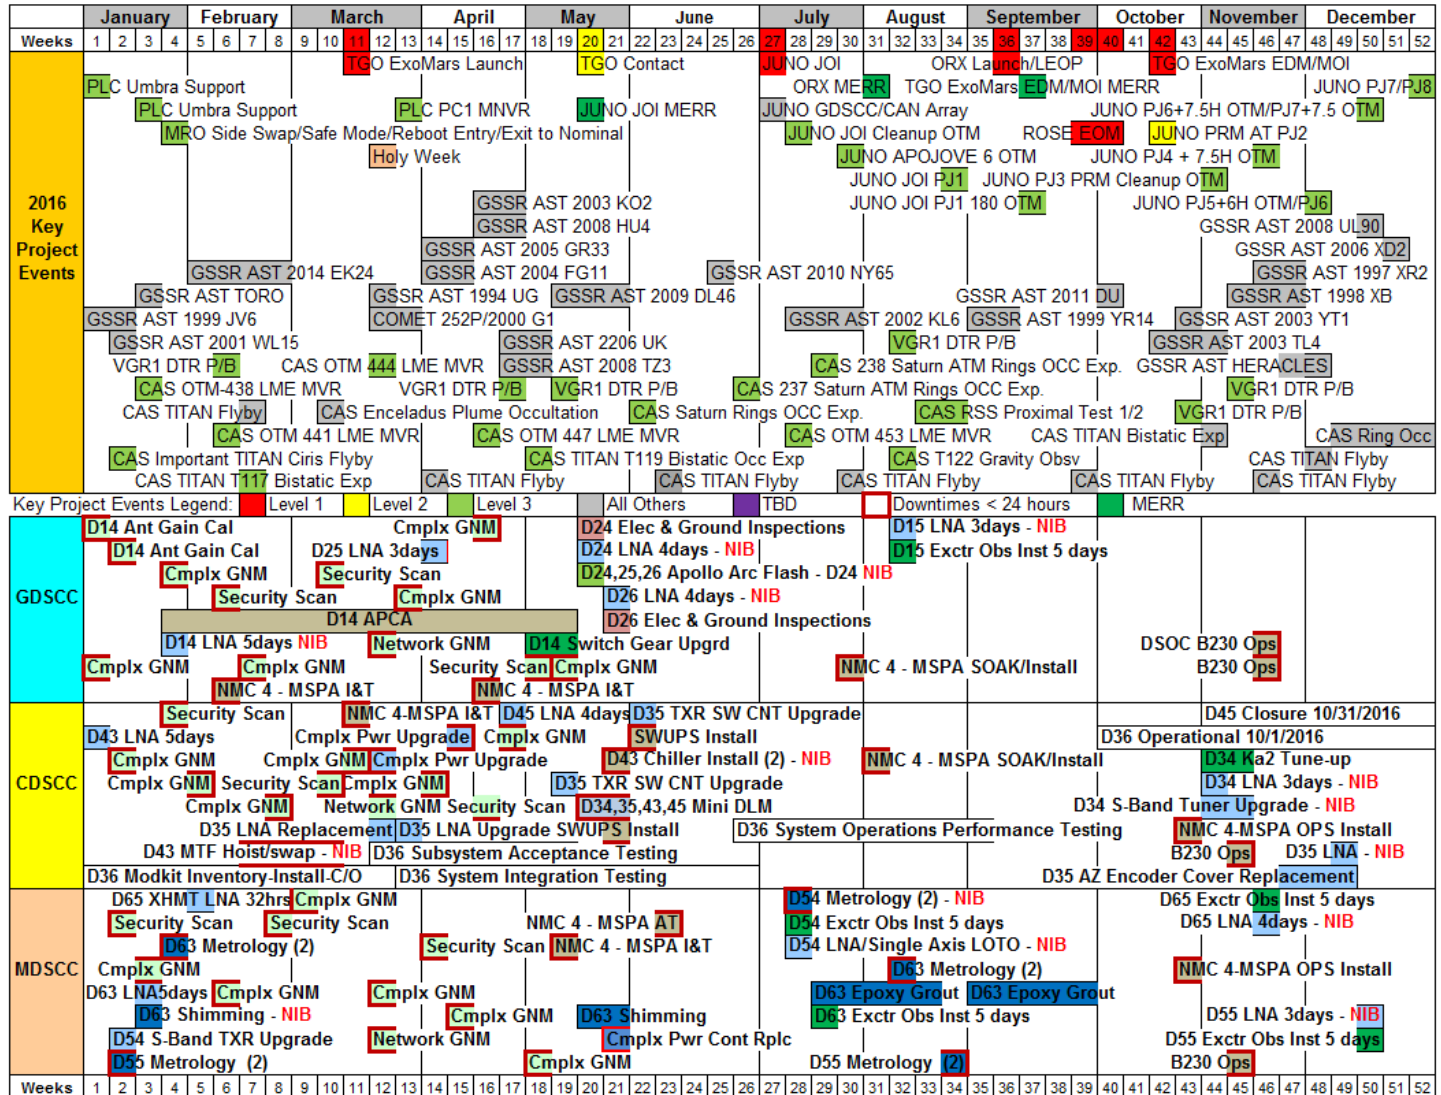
| | January | February | March | April | May | June | July | August | September | October | November | December |
|---|---|---|---|---|---|---|---|---|---|---|---|---|

Weeks 1 2 3 4 5 6 7 8 9 10 11 12 13 14 15 16 17 18 19 20 21 22 23 24 25 26 27 28 29 30 31 32 33 34 35 36 37 38 39 40 41 42 43 44 45 46 47 48 49 50 51 52

2016 Key Project Events

TGO ExoMars Launch
TGO Contact
JUNO JOI
ORX Launch/LEOP
TGO ExoMars EDM/MOI
PLC Umbra Support
ORX MERR
TGO ExoMars EDM/MOI MERR
JUNO PJ7/PJ8
PLC Umbra Support
PLC PC1 MNVR
JUNO JOI MERR
JUNO GDSCC/CAN Array
JUNO PJ6+7.5H OTM/PJ7+7.5 OTM
MRO Side Swap/Safe Mode/Reboot Entry/Exit to Nominal
JUNO JOI Cleanup OTM
ROSE EOM
JUNO PRM AT PJ2
Holy Week
JUNO APOJOVE 6 OTM
JUNO PJ4 + 7.5H OTM
JUNO JOI PJ1
JUNO PJ3 PRM Cleanup OTM
GSSR AST 2003 KO2
JUNO JOI PJ1 180 OTM
JUNO PJ5+6H OTM/PJ6
GSSR AST 2008 HU4
GSSR AST 2008 UL90
GSSR AST 2005 GR33
GSSR AST 2006 XD2
GSSR AST 2014 EK24
GSSR AST 2004 FG11
GSSR AST 2010 NY65
GSSR AST 1997 XR2
GSSR AST TORO
GSSR AST 1994 UG
GSSR AST 2009 DL46
GSSR AST 2011 DU
GSSR AST 1998 XB
GSSR AST 1999 JV6
COMET 252P/2000 G1
GSSR AST 2002 KL6
GSSR AST 1999 YR14
GSSR AST 2003 YT1
GSSR AST 2001 WL15
GSSR AST 2206 UK
GSSR AST 2003 TL4
VGR1 DTR P/B
CAS OTM 444 LME MVR
GSSR AST 2008 TZ3
VGR1 DTR P/B
CAS 238 Saturn ATM Rings OCC Exp.
GSSR AST HERACLES
CAS OTM-438 LME MVR
VGR1 DTR P/B
VGR1 DTR P/B
CAS 237 Saturn ATM Rings OCC Exp.
VGR1 DTR P/B
CAS TITAN Flyby
CAS Enceladus Plume Occultation
CAS Saturn Rings OCC Exp.
CAS RSS Proximal Test 1/2
VGR1 DTR P/B
CAS OTM 441 LME MVR
CAS OTM 447 LME MVR
CAS OTM 453 LME MVR
CAS TITAN Bistatic Exp
CAS Ring Occ
CAS Important TITAN Ciris Flyby
CAS TITAN T119 Bistatic Occ Exp
CAS T122 Gravity Obsv
CAS TITAN Flyby
CAS TITAN T117 Bistatic Exp
CAS TITAN Flyby
CAS TITAN Flyby
CAS TITAN Flyby
CAS TITAN Flyby

Key Project Events Legend: Level 1 Level 2 Level 3 All Others TBD Downtimes < 24 hours MERR

GDSCC

D14 Ant Gain Cal
Cmplx GNM
D24 Elec & Ground Inspections
D15 LNA 3days - NIB
D14 Ant Gain Cal
D25 LNA 3days
D24 LNA 4days - NIB
D15 Exctr Obs Inst 5 days
Cmplx GNM
Security Scan
D24,25,26 Apollo Arc Flash - D24 NIB
Security Scan
Cmplx GNM
D26 LNA 4days - NIB
D14 APCA
D26 Elec & Ground Inspections
D14 LNA 5days NIB
Network GNM
D14 Switch Gear Upgrd
DSOC B230 Ops
Cmplx GNM
Cmplx GNM
Security Scan
Cmplx GNM
NMC 4 - MSPA SOAK/Install
B230 Ops
NMC 4 - MSPA I&T
NMC 4 - MSPA I&T

CDSCC

Security Scan
NMC 4-MSPA I&T
D45 LNA 4days
D35 TXR SW CNT Upgrade
D45 Closure 10/31/2016
D43 LNA 5days
Cmplx Pwr Upgrade
Cmplx GNM
SWUPS Install
D36 Operational 10/1/2016
Cmplx GNM
Cmplx GNM
Cmplx Pwr Upgrade
D43 Chiller Install (2) - NIB
NMC 4 - MSPA SOAK/Install
D34 Ka2 Tune-up
Cmplx GNM
Security Scan
Cmplx GNM
D35 TXR SW CNT Upgrade
D34 LNA 3days - NIB
Cmplx GNM
Network GNM
Security Scan
D34,35,43,45 Mini DLM
D34 S-Band Tuner Upgrade - NIB
D35 LNA Replacement
D35 LNA Upgrade SWUPS Install
D36 System Operations Performance Testing
NMC 4-MSPA OPS Install
D43 MTF Hoist/swap - NIB
D36 Subsystem Acceptance Testing
B230 Ops
D35 LNA - NIB
D36 Modkit Inventory-Install-C/O
D36 System Integration Testing
D35 AZ Encoder Cover Replacement

MDSCC

D65 XHMT LNA 32hrs
Cmplx GNM
D54 Metrology (2) - NIB
D65 Exctr Obs Inst 5 days
Security Scan
Security Scan
NMC 4 - MSPA AT
D54 Exctr Obs Inst 5 days
D65 LNA 4days - NIB
D63 Metrology (2)
Security Scan
NMC 4 - MSPA I&T
D54 LNA/Single Axis LOTO - NIB
Cmplx GNM
D63 Metrology (2)
NMC 4-MSPA OPS Install
D63 LNA5days
Cmplx GNM
Cmplx GNM
D63 Epoxy Grout
D63 Epoxy Grout
D63 Shimming - NIB
Cmplx GNM
D63 Shimming
D63 Exctr Obs Inst 5 days
D55 LNA 3days - NIB
D54 S-Band TXR Upgrade
Network GNM
Cmplx Pwr Cont Rplc
D55 Exctr Obs Inst 5 days
D55 Metrology (2)
Cmplx GNM
D55 Metrology (2)
B230 Ops

Weeks 1 2 3 4 5 6 7 8 9 10 11 12 13 14 15 16 17 18 19 20 21 22 23 24 25 26 27 28 29 30 31 32 33 34 35 36 37 38 39 40 41 42 43 44 45 46 47 48 49 50 51 52